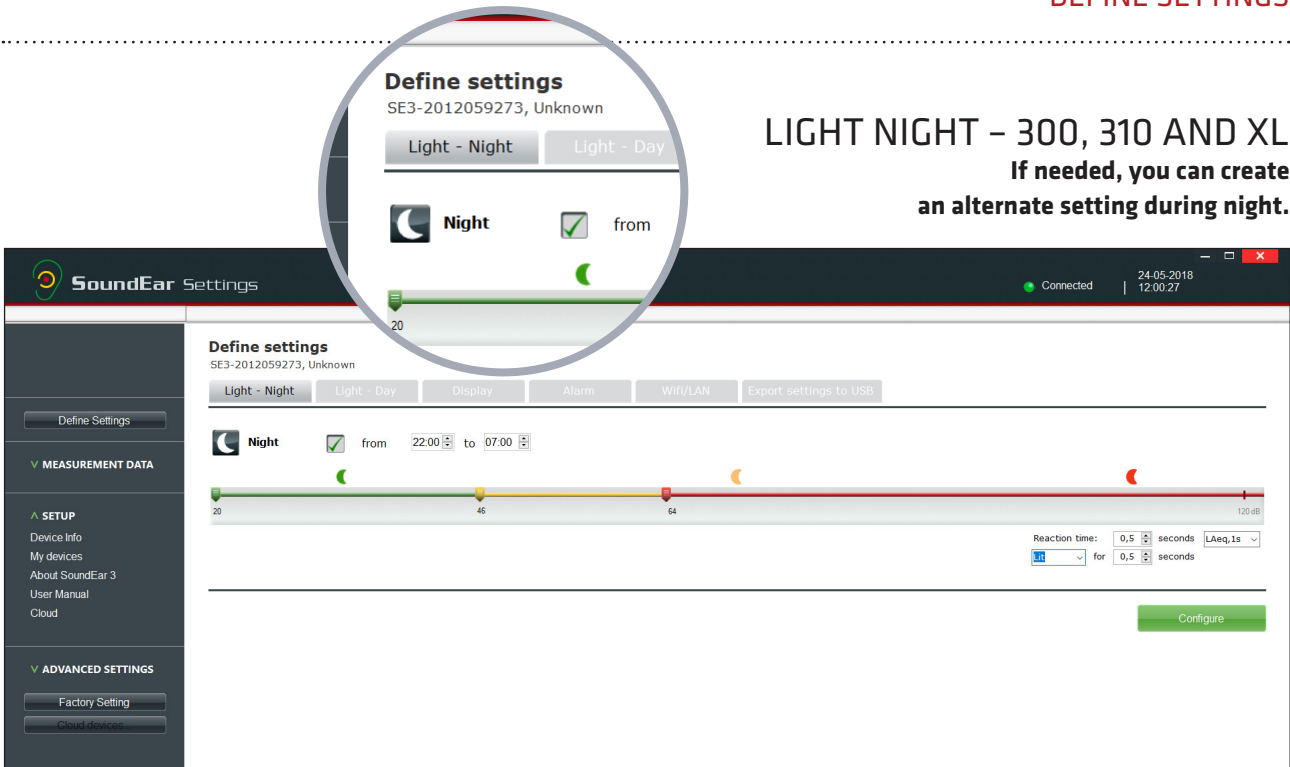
DEFINE SETTINGS

Define settings
SE3-2012059273, Unknown
Light - Night Light - Day
Night from
20

LIGHT NIGHT – 300, 310 AND XL
If needed, you can create an alternate setting during night.

SoundEar Settings
Connected 24-05-2018 12:00:27

Define Settings
V MEASUREMENT DATA
Λ SETUP
Device Info
My devices
About SoundEar 3
User Manual
Cloud
V ADVANCED SETTINGS
Factory Setting
Cloud devices

Define settings
SE3-2012059273, Unknown
Light - Night | Light - Day | Display | Alarm | Wifi/LAN | Export settings to USB
Night from 22:00 to 07:00
20 46 64 120 dB
Reaction time: 0,5 seconds LAeq,1s
Lit for 0,5 seconds
Configure